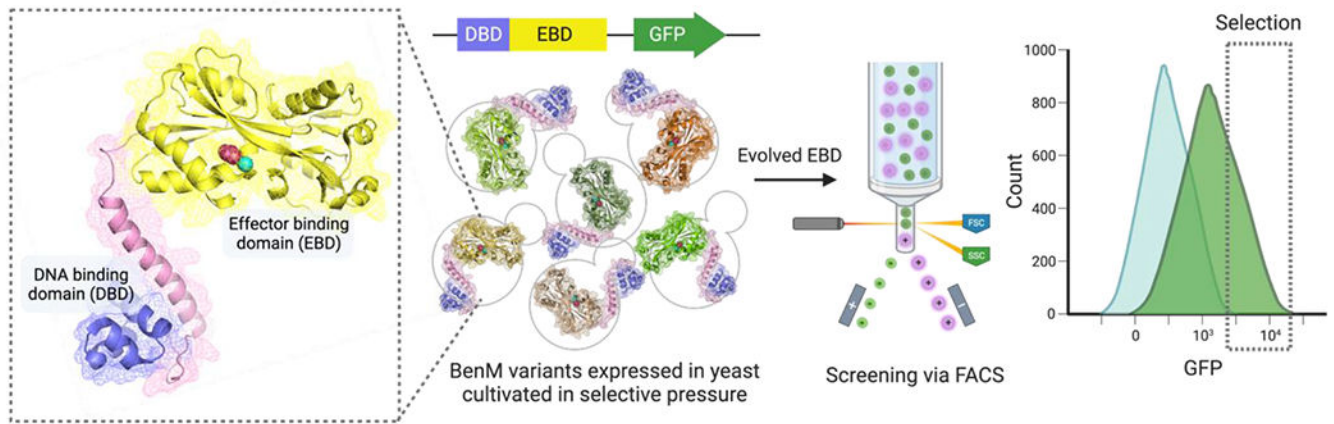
Effector binding domain (EBD)

DNA binding domain (DBD)

DBD EBD GFP

BenM variants expressed in yeast cultivated in selective pressure

Evolved EBD

FSC

SSC

+

−

Screening via FACS

Selection

1000

800

600

400

200

0

Count

0

$10^3$

$10^4$

GFP